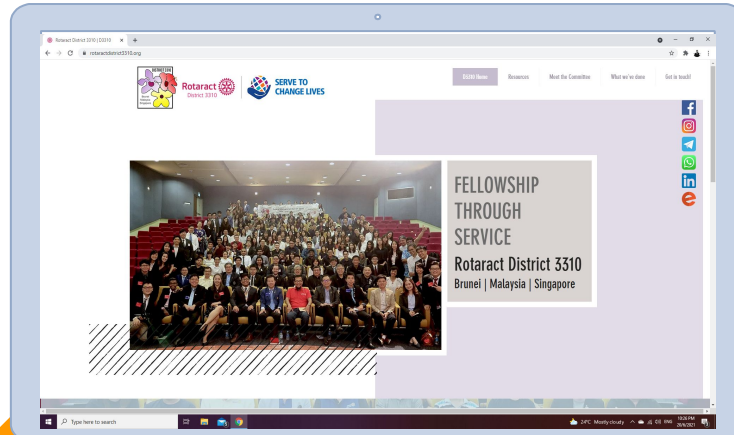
Rotaract District 3310 | D3310 ×  +

rotaractdistrict3310.org

Rotaract District 3310

SERVE TO CHANGE LIVES

D3310 News  Resources  Meet the Committee  What we've done  Get in touch!

FELLOWSHIP THROUGH SERVICE

Rotaract District 3310

Brunei | Malaysia | Singapore

Type here to search

24°C Mostly cloudy  ENG  10:26 PM 28/4/2021